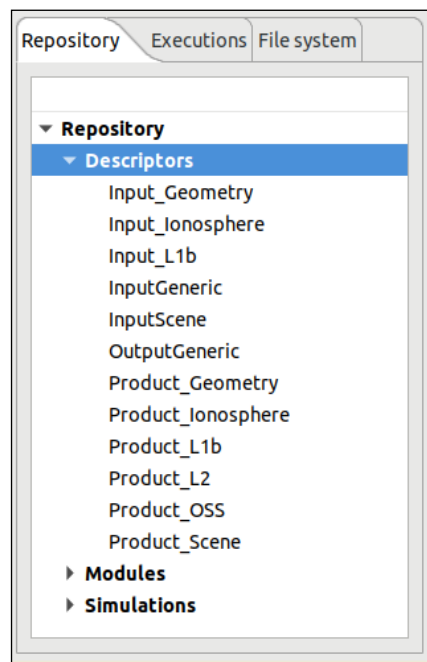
Repository | Executions | File system

Repository
Descriptors
Input_Geometry
Input_Ionosphere
Input_L1b
InputGeneric
InputScene
OutputGeneric
Product_Geometry
Product_Ionosphere
Product_L1b
Product_L2
Product_OSS
Product_Scene
Modules
Simulations